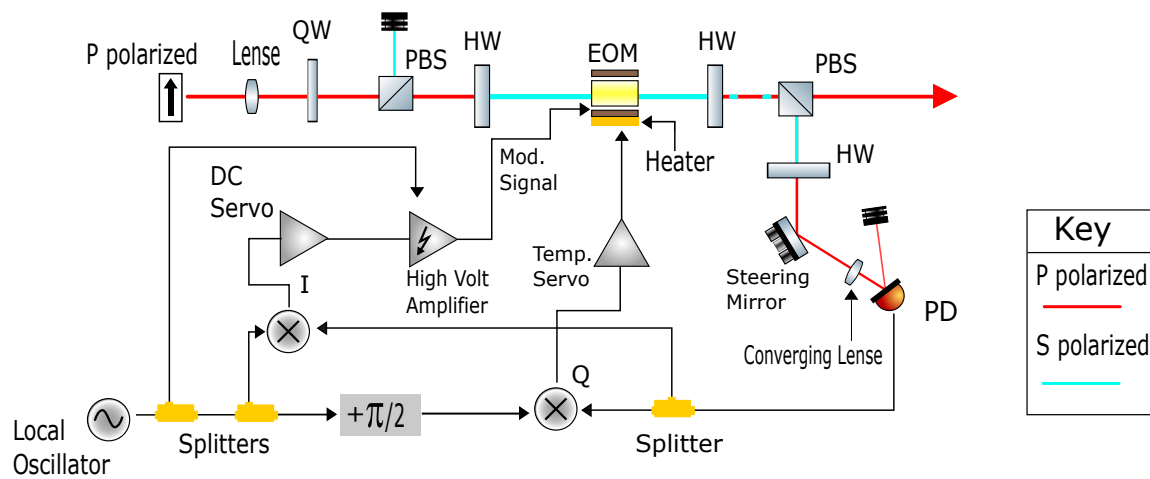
P polarized

Lense

QW

PBS

HW

EOM

HW

PBS

Heater

Mod. Signal

HW

DC Servo

High Volt Amplifier

Temp. Servo

I

Steering Mirror

PD

Converging Lense

Q

$+\pi/2$

Local Oscillator

Splitters

Splitter

Key

P polarized

S polarized